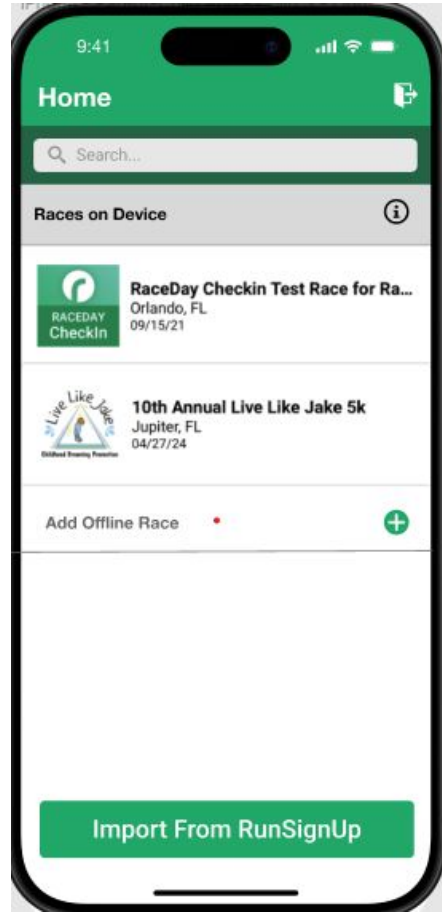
9:41

Home

Search...

Races on Device

RACEDAY CheckIn

RaceDay Checkin Test Race for Ra...
Orlando, FL
09/15/21

Live Like Jake
Childhood Drowning Prevention

10th Annual Live Like Jake 5k
Jupiter, FL
04/27/24

Add Offline Race

Import From RunSignUp